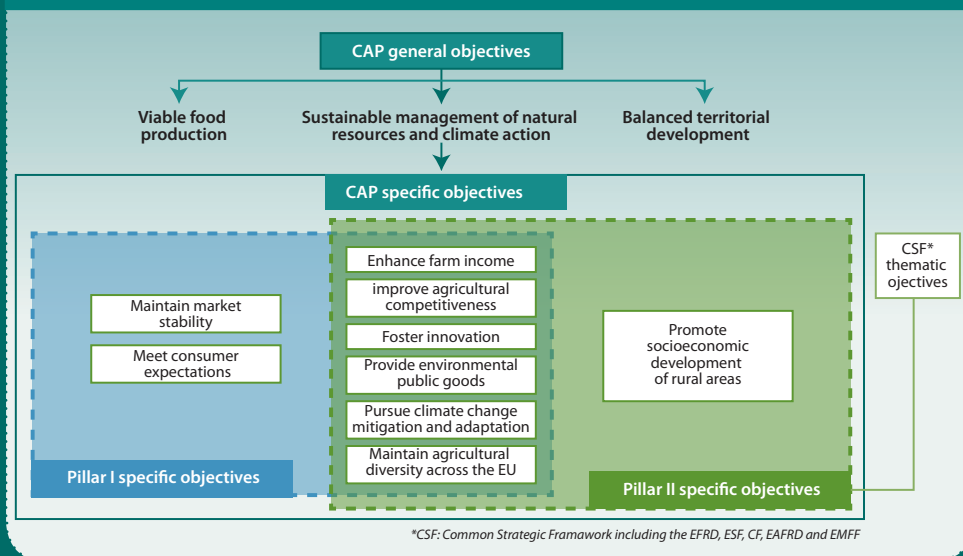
CAP general objectives

Viable food production

Sustainable management of natural resources and climate action

Balanced territorial development

CAP specific objectives

Maintain market stability

Meet consumer expectations

Enhance farm income

improve agricultural competitiveness

Foster innovation

Provide environmental public goods

Pursue climate change mitigation and adaptation

Maintain agricultural diversity across the EU

Promote socioeconomic development of rural areas

CSF* thematic ojectives

Pillar I specific objectives

Pillar II specific objectives

*CSF: Common Strategic Framawork including the EFRD, ESF, CF, EAFRD and EMFF